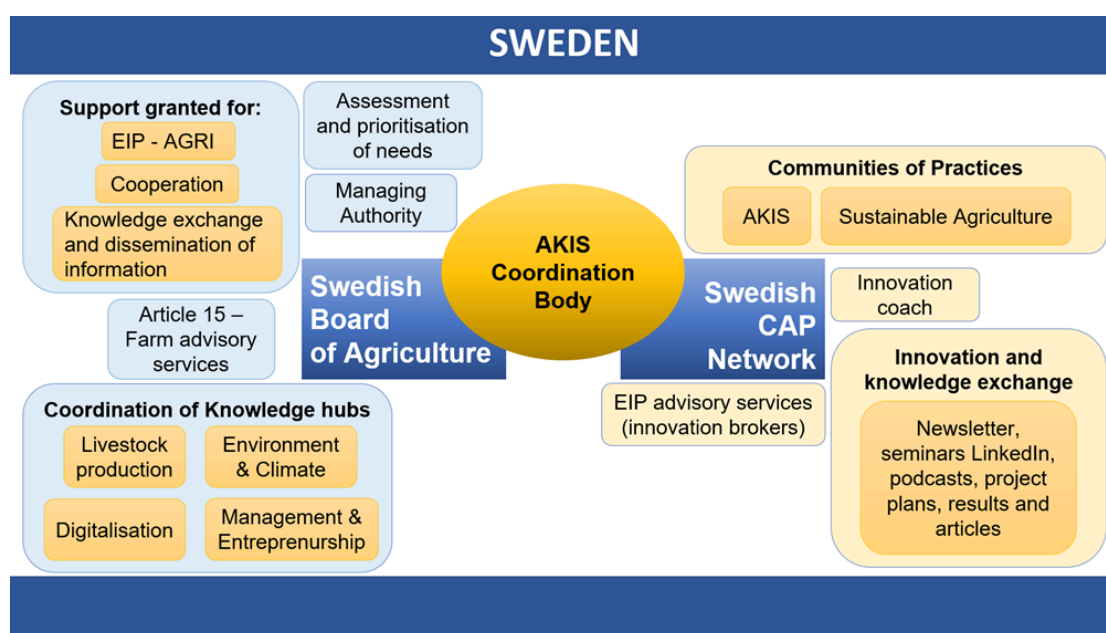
SWEDEN

Support granted for:
EIP - AGRI
Cooperation
Knowledge exchange and dissemination of information

Assessment and prioritisation of needs

Managing Authority

Article 15 – Farm advisory services

Coordination of Knowledge hubs
Livestock production
Environment & Climate
Digitalisation
Management & Entreprenurship

Swedish Board of Agriculture

AKIS Coordination Body

Swedish CAP Network

Communities of Practices
AKIS
Sustainable Agriculture

Innovation coach

Innovation and knowledge exchange
Newsletter, seminars LinkedIn, podcasts, project plans, results and articles

EIP advisory services (innovation brokers)